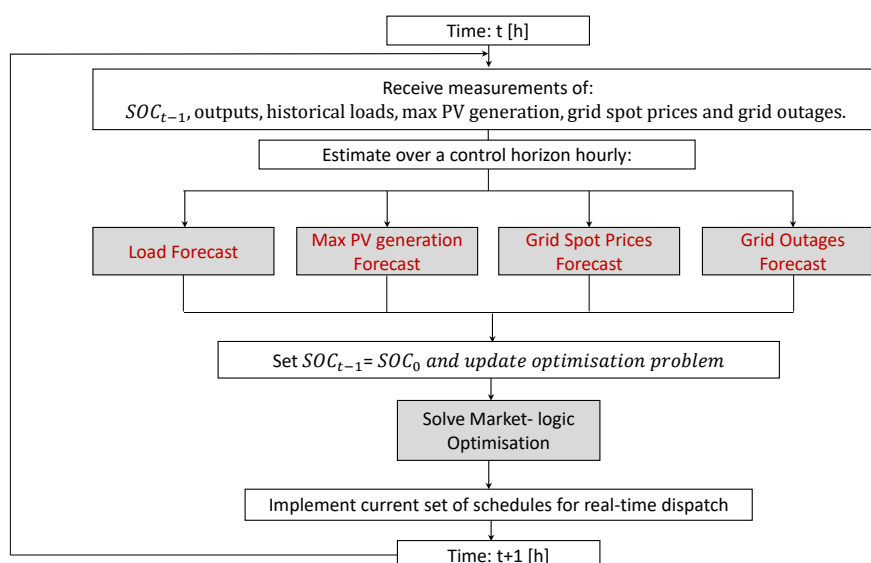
Time: t [h]

Receive measurements of:
$SOC_{t-1}$, outputs, historical loads, max PV generation, grid spot prices and grid outages.

Estimate over a control horizon hourly:

Load Forecast

Max PV generation Forecast

Grid Spot Prices Forecast

Grid Outages Forecast

Set $SOC_{t-1}$= $SOC_0$ $and\ update\ optimisation\ problem$

Solve Market- logic Optimisation

Implement current set of schedules for real-time dispatch

Time: t+1 [h]